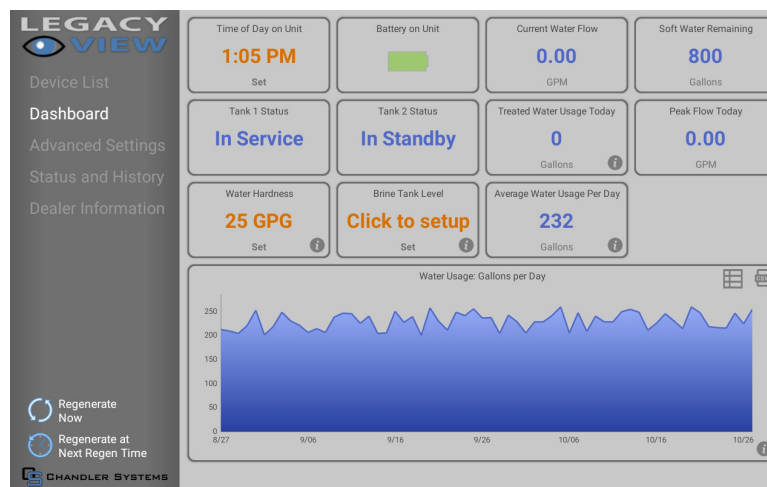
LEGACY VIEW

Device List
Dashboard
Advanced Settings
Status and History
Dealer Information

Regenerate Now
Regenerate at Next Regen Time

CHANDLER SYSTEMS

Time of Day on Unit
1:05 PM
Set

Battery on Unit

Current Water Flow
0.00
GPM

Soft Water Remaining
800
Gallons

Tank 1 Status
In Service

Tank 2 Status
In Standby

Treated Water Usage Today
0
Gallons

Peak Flow Today
0.00
GPM

Water Hardness
25 GPG
Set

Brine Tank Level
Click to setup
Set

Average Water Usage Per Day
232
Gallons

Water Usage: Gallons per Day

250
200
150
100
50
0
8/27
9/06
9/16
9/26
10/06
10/16
10/26